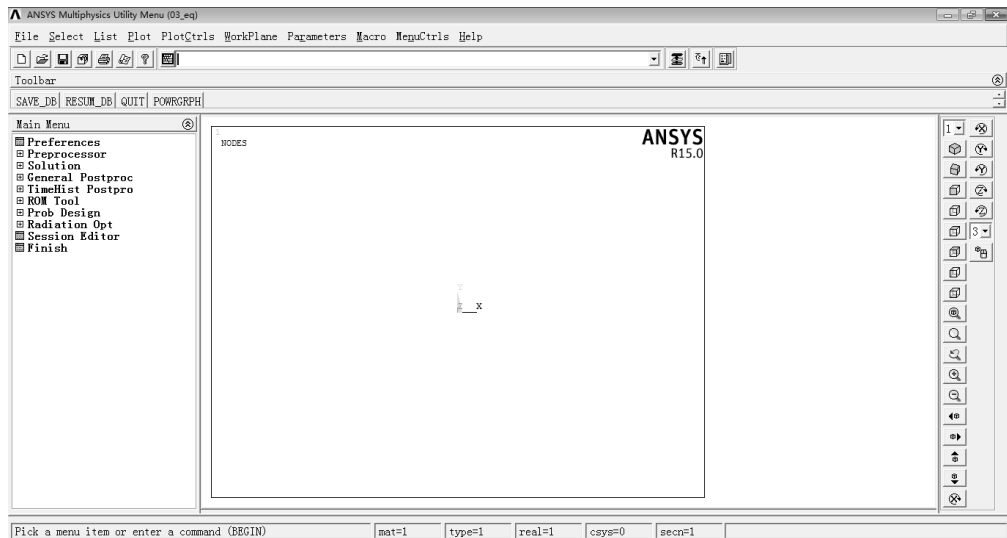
ANSYS Multiphysics Utility Menu (03_eq)

File Select List Plot PlotCtrls WorkPlane Parameters Macro MenuCtrls Help

Toolbar

SAVE_DB RESUM_DB QUIT POWRGRPH

Main Menu

Preferences
Preprocessor
Solution
General Postproc
TimeHist Postpro
ROM Tool
Prob Design
Radiation Opt
Session Editor
Finish

1
NODES

ANSYS
R15.0

Y
Z X

1

3

Pick a menu item or enter a command (BEGIN)

mat=1

type=1

real=1

csys=0

secn=1